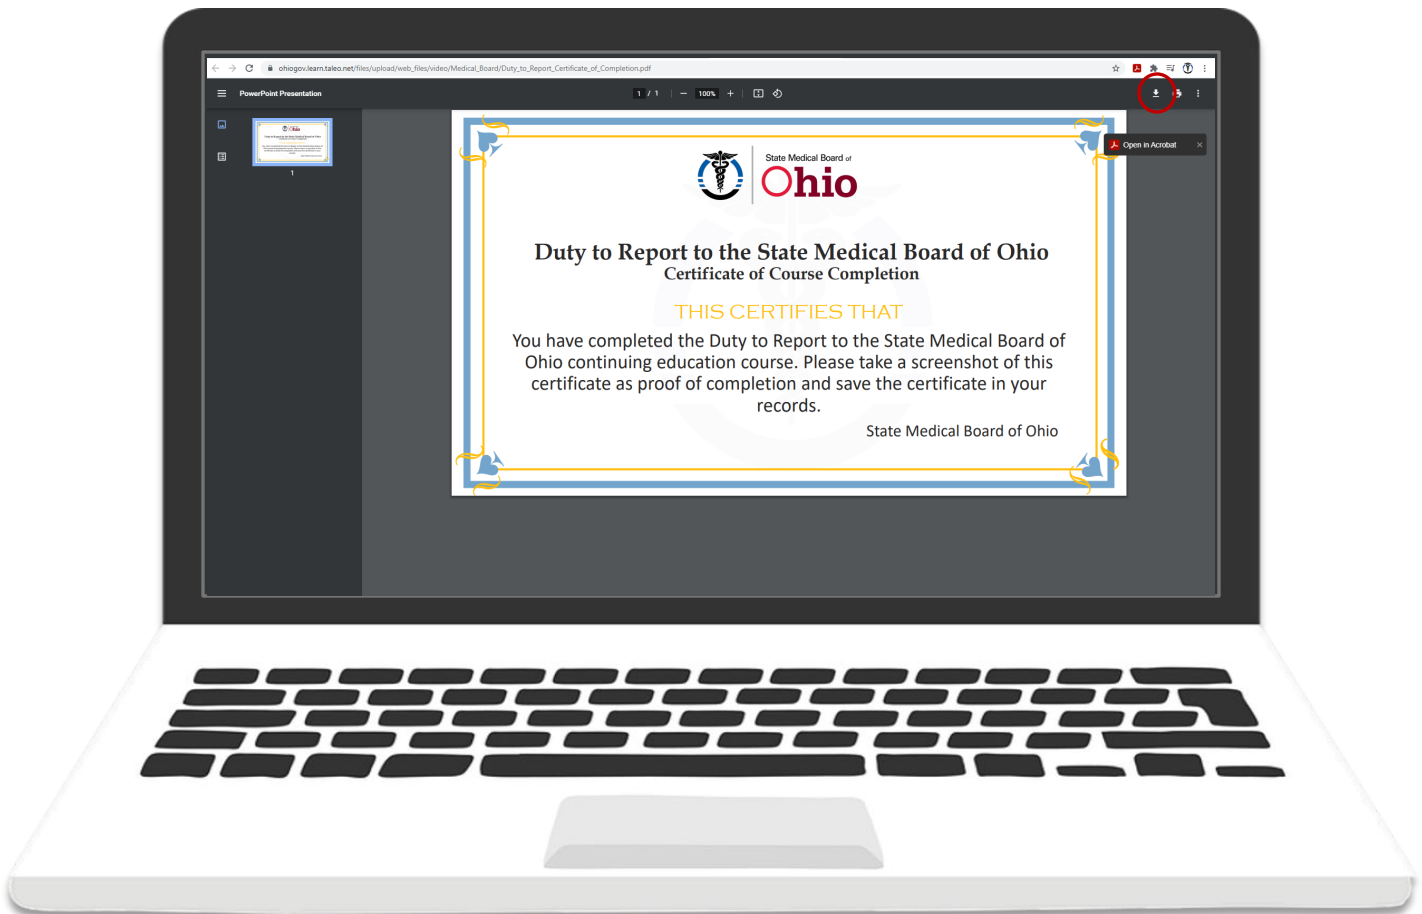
ohiogov.learn.taleo.net/files/upload/web_files/video/Medical_Board/Duty_to_Report_Certificate_of_Completion.pdf

PowerPoint Presentation

1 / 1

100%

Open in Acrobat

1

State Medical Board of
Ohio

Duty to Report to the State Medical Board of Ohio
Certificate of Course Completion

THIS CERTIFIES THAT

You have completed the Duty to Report to the State Medical Board of Ohio continuing education course. Please take a screenshot of this certificate as proof of completion and save the certificate in your records.

State Medical Board of Ohio